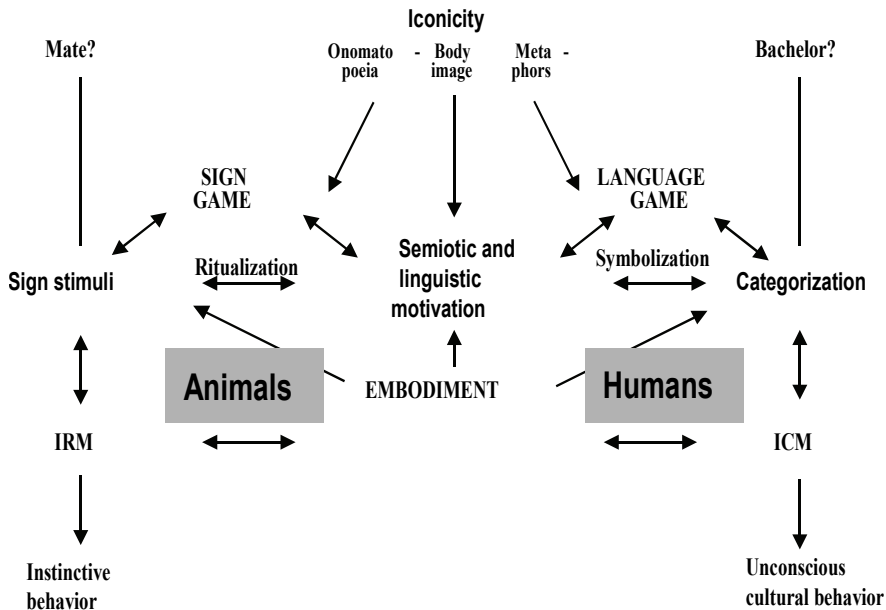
Iconicity

Mate?

Onomatopoeia - Body image - Metaphors

Bachelor?

SIGN GAME

LANGUAGE GAME

Semiotic and linguistic motivation

Sign stimuli

Ritualization

Symbolization

Categorization

Animals

EMBODIMENT

Humans

IRM

ICM

Instinctive behavior

Unconscious cultural behavior